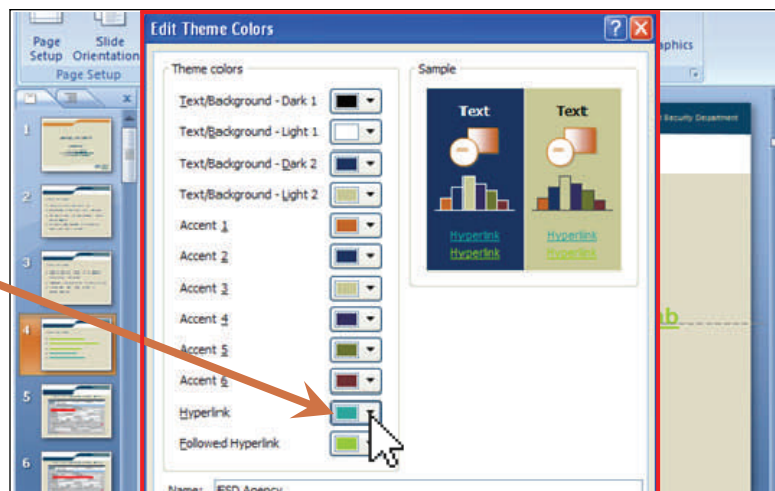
Page Setup
Slide Orientation
Page Setup
aphics
Edit Theme Colors
?
Theme colors
Text/Background - Dark 1
Text/Background - Light 1
Text/Background - Dark 2
Text/Background - Light 2
Accent 1
Accent 2
Accent 3
Accent 4
Accent 5
Accent 6
Hyperlink
Followed Hyperlink
Sample
Text
Text
Hyperlink
Hyperlink
Hyperlink
Hyperlink
Security Department
1
2
3
4
5
6
Name: ESD Agency